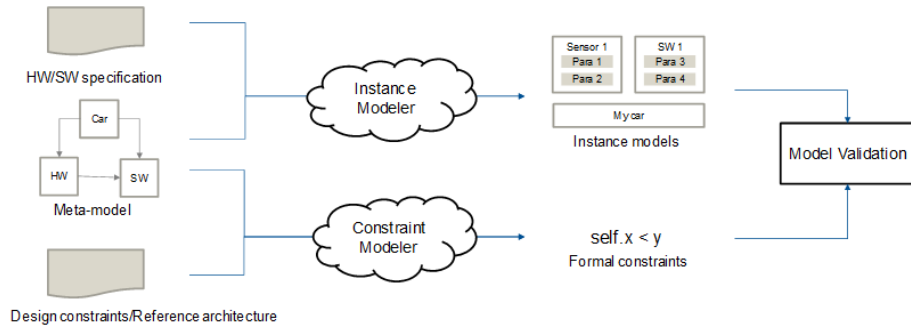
HW/SW specification

Car

HW

SW

Meta-model

Design constraints/Reference architecture

Instance Modeler

Constraint Modeler

Sensor 1
Para 1
Para 2

SW 1
Para 3
Para 4

My car

Instance models

self.x < y

Formal constraints

Model Validation